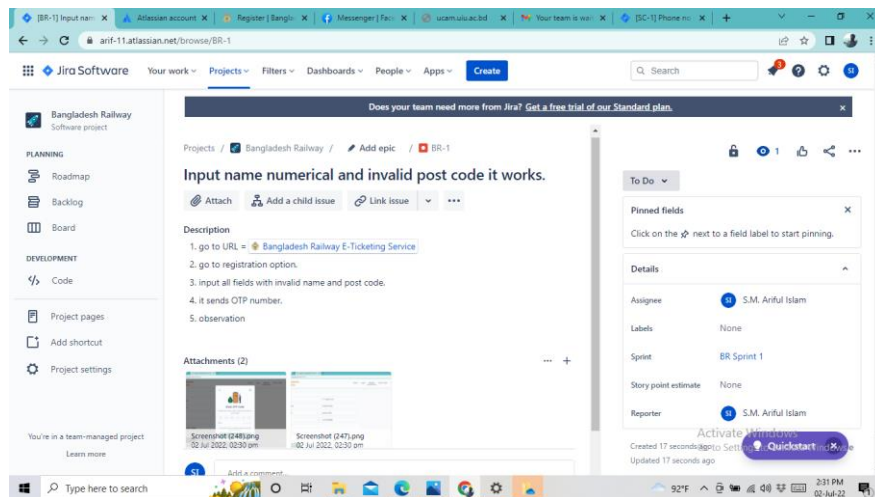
[BR-1] Input nam ×
Atlassian account ×
Register | Bangla ×
Messenger | Face ×
ucam.uiu.ac.bd ×
Your team is wai ×
[SC-1] Phone no ×
+

arif-11.atlassian.net/browse/BR-1

Jira Software
Your work
Projects
Filters
Dashboards
People
Apps
Create
Search
3
SI

Bangladesh Railway
Software project

PLANNING
Roadmap
Backlog
Board

DEVELOPMENT
Code

Project pages
Add shortcut
Project settings

You're in a team-managed project
Learn more

Does your team need more from Jira? Get a free trial of our Standard plan.

Projects / Bangladesh Railway / Add epic / BR-1

Input name numerical and invalid post code it works.

Attach
Add a child issue
Link issue
...

Description
1. go to URL = Bangladesh Railway E-Ticketing Service
2. go to registration option.
3. input all fields with invalid name and post code.
4. it sends OTP number.
5. observation

Attachments (2)

Screenshot (248).png
02 Jul 2022, 02:30 pm

Screenshot (247).png
02 Jul 2022, 02:30 pm

SI
Add a comment...

1

To Do

Pinned fields
Click on the next to a field label to start pinning.

Details
Assignee SI S.M. Ariful Islam
Labels None
Sprint BR Sprint 1
Story point estimate None
Reporter SI S.M. Ariful Islam

Created 17 seconds ago
Updated 17 seconds ago

Activate Windows
Go to Settings to activate Windows.
Quickstart

Type here to search
92°F
2:31 PM
02-Jul-22